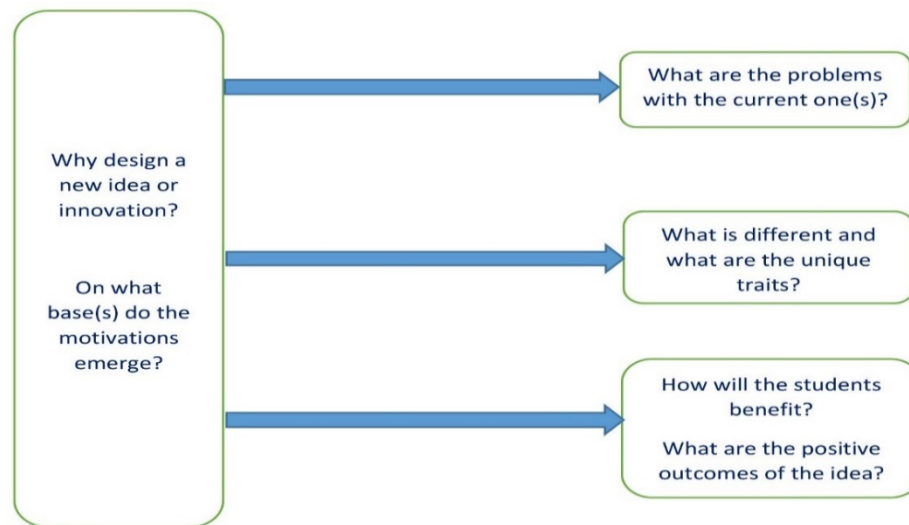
Why design a new idea or innovation?

On what base(s) do the motivations emerge?

What are the problems with the current one(s)?

What is different and what are the unique traits?

How will the students benefit?

What are the positive outcomes of the idea?